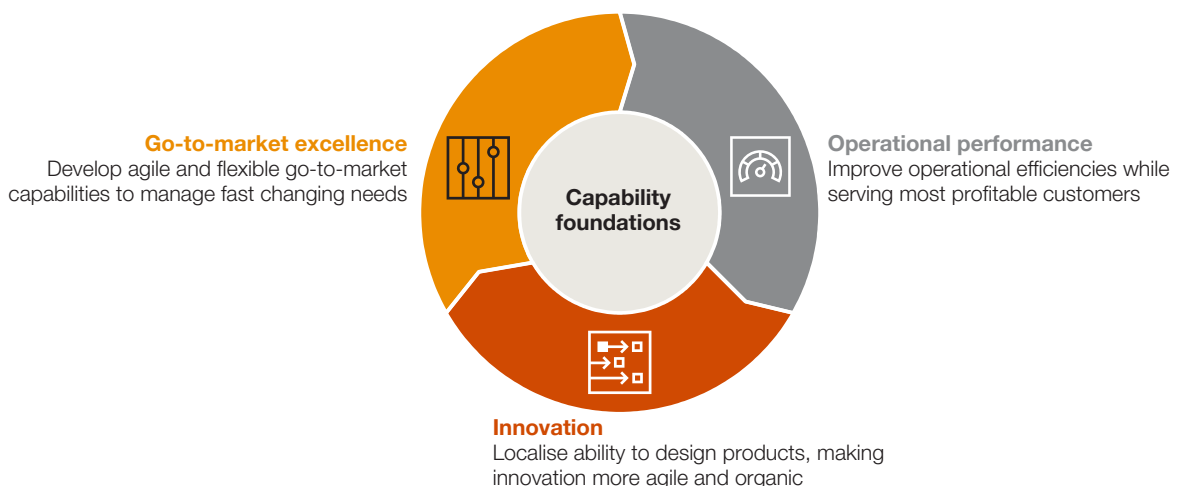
Go-to-market excellence
Develop agile and flexible go-to-market capabilities to manage fast changing needs

Capability foundations

Operational performance
Improve operational efficiencies while serving most profitable customers

Innovation
Localise ability to design products, making innovation more agile and organic